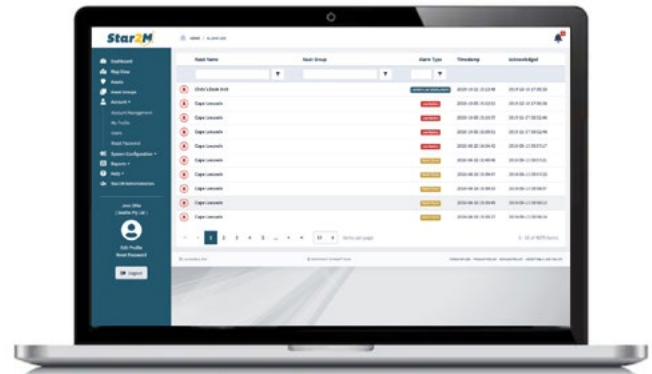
Star2M

Dashboard
Map View
Assets
Asset Groups
Account
Account Management
My Profile
Users
Reset Password
System Configuration
Reports
Help
Star2M Administration

Edit Profile
Reset Password
Logout

Home / Alarm List

| Asset Name | Asset Group | Alarm Type | Timestamp | Acknowledged |
|---|---|---|---|---|
| Chris's Dash Unit | | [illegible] | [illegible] | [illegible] |
| Cape Leeuwin | | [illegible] | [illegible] | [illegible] |
| Cape Leeuwin | | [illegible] | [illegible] | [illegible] |
| Cape Leeuwin | | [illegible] | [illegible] | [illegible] |
| Cape Leeuwin | | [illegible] | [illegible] | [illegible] |
| Cape Leeuwin | | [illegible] | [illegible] | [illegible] |
| Cape Leeuwin | | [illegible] | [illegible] | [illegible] |
| Cape Leeuwin | | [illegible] | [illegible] | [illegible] |
| Cape Leeuwin | | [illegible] | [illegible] | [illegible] |
| Cape Leeuwin | | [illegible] | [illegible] | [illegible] |
| Cape Leeuwin | | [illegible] | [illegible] | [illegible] |

1 2 3 4 5 ... 10 items per page

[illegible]